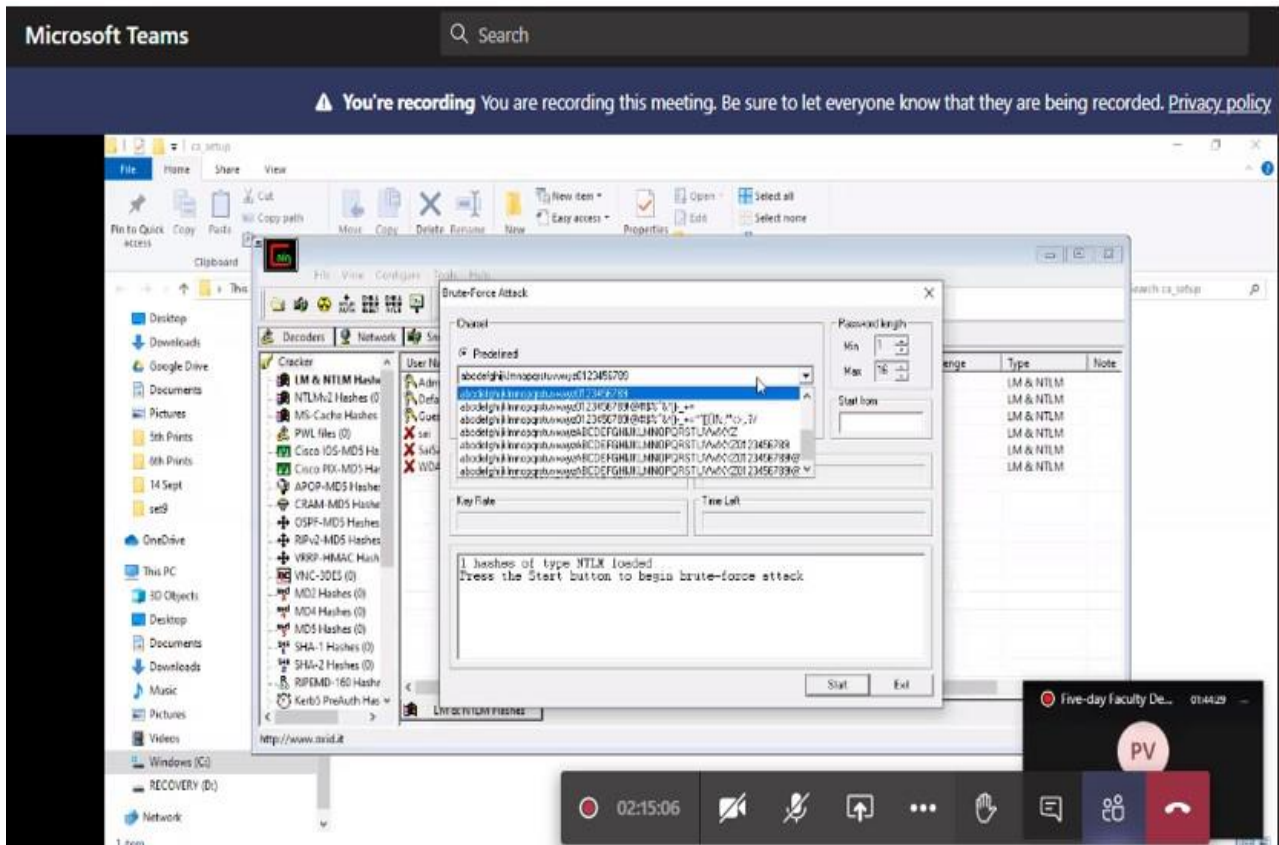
Microsoft Teams

Search

You're recording You are recording this meeting. Be sure to let everyone know that they are being recorded. Privacy policy

ca_setup

File Home Share View

Pin to Quick access Copy Paste Cut Copy path

Clipboard

Move Copy Delete Rename New

New item Easy access

Properties Open Edit

Select all Select none

File View Configure Tools Help

Search ca_setup

Desktop
Downloads
Google Drive
Documents
Pictures
5th Prints
6th Prints
14 Sept
set9
OneDrive
This PC
3D Objects
Desktop
Documents
Downloads
Music
Pictures
Videos
Windows (C:)
RECOVERY (D:)
Network

1 item

Decoders Network Sniffer

Cracker
LM & NTLM Hashes
NTLMv2 Hashes (0)
MS-Cache Hashes
PWL files (0)
Cisco IOS-MD5 Hashes
Cisco PIX-MD5 Hashes
APOP-MD5 Hashes
CRAM-MD5 Hashes
OSPF-MD5 Hashes
RIPv2-MD5 Hashes
VRRP-HMAC Hashes
VNC-3DES (0)
MD2 Hashes (0)
MD4 Hashes (0)
MD5 Hashes (0)
SHA-1 Hashes (0)
SHA-2 Hashes (0)
RIPEMD-160 Hashes
Kerb5 PreAuth Hashes

User Name
Admi
Defa
Gues
sai
Sai
WDA

Type | Note
LM & NTLM
LM & NTLM
LM & NTLM
LM & NTLM
LM & NTLM
LM & NTLM

LM & NTLM Hashes

http://www.oxid.it

Brute-Force Attack

Charset

Predefined

abcdefghijklmnopqrstuvwxyz0123456789
abcdefghijklmnopqrstuvwxyz0123456789
abcdefghijklmnopqrstuvwxyz0123456789!@#$%^&*()-_+=
abcdefghijklmnopqrstuvwxyz0123456789!@#$%^&*()-_+=~`[]{}|\:;"'<>,.?/
abcdefghijklmnopqrstuvwxyzABCDEFGHIJKLMNOPQRSTUVWXYZ
abcdefghijklmnopqrstuvwxyzABCDEFGHIJKLMNOPQRSTUVWXYZ0123456789
abcdefghijklmnopqrstuvwxyzABCDEFGHIJKLMNOPQRSTUVWXYZ0123456789@
abcdefghijklmnopqrstuvwxyzABCDEFGHIJKLMNOPQRSTUVWXYZ0123456789@

Password length
Min 1
Max 16

Start from

Key Rate

Time Left

1 hashes of type NTLM loaded
Press the Start button to begin brute-force attack

Start Exit

Five-day Faculty De... 01:44:29

PV

02:15:06